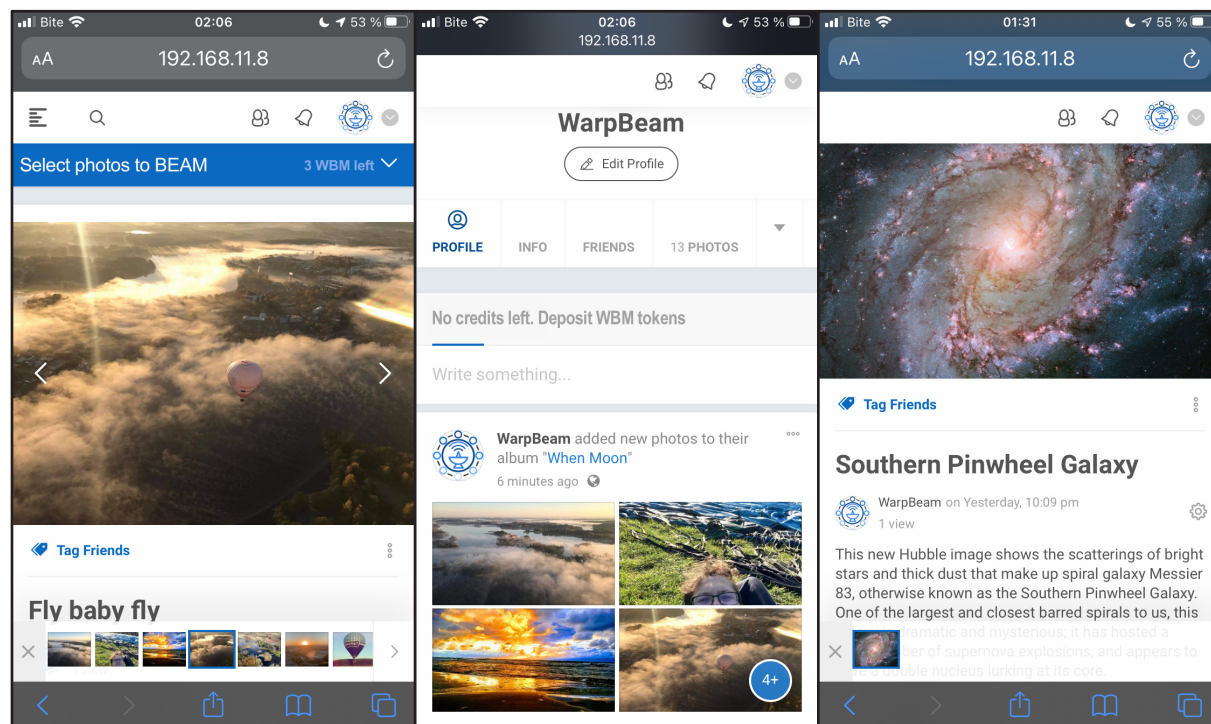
Bite 02:06 53 %
AA 192.168.11.8

Select photos to BEAM 3 WBM left

Tag Friends

Fly baby fly

Bite 02:06 53 %
192.168.11.8

WarpBeam
Edit Profile

PROFILE INFO FRIENDS 13 PHOTOS

No credits left. Deposit WBM tokens

Write something...

WarpBeam added new photos to their album "When Moon"
6 minutes ago

4+

Bite 01:31 55 %
AA 192.168.11.8

Tag Friends

Southern Pinwheel Galaxy

WarpBeam on Yesterday, 10:09 pm
1 view

This new Hubble image shows the scatterings of bright stars and thick dust that make up spiral galaxy Messier 83, otherwise known as the Southern Pinwheel Galaxy. One of the largest and closest barred spirals to us, this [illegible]ramatic and mysterious; it has hosted a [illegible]ber of supernova explosions, and appears to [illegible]e a double nucleus lurking at its core.